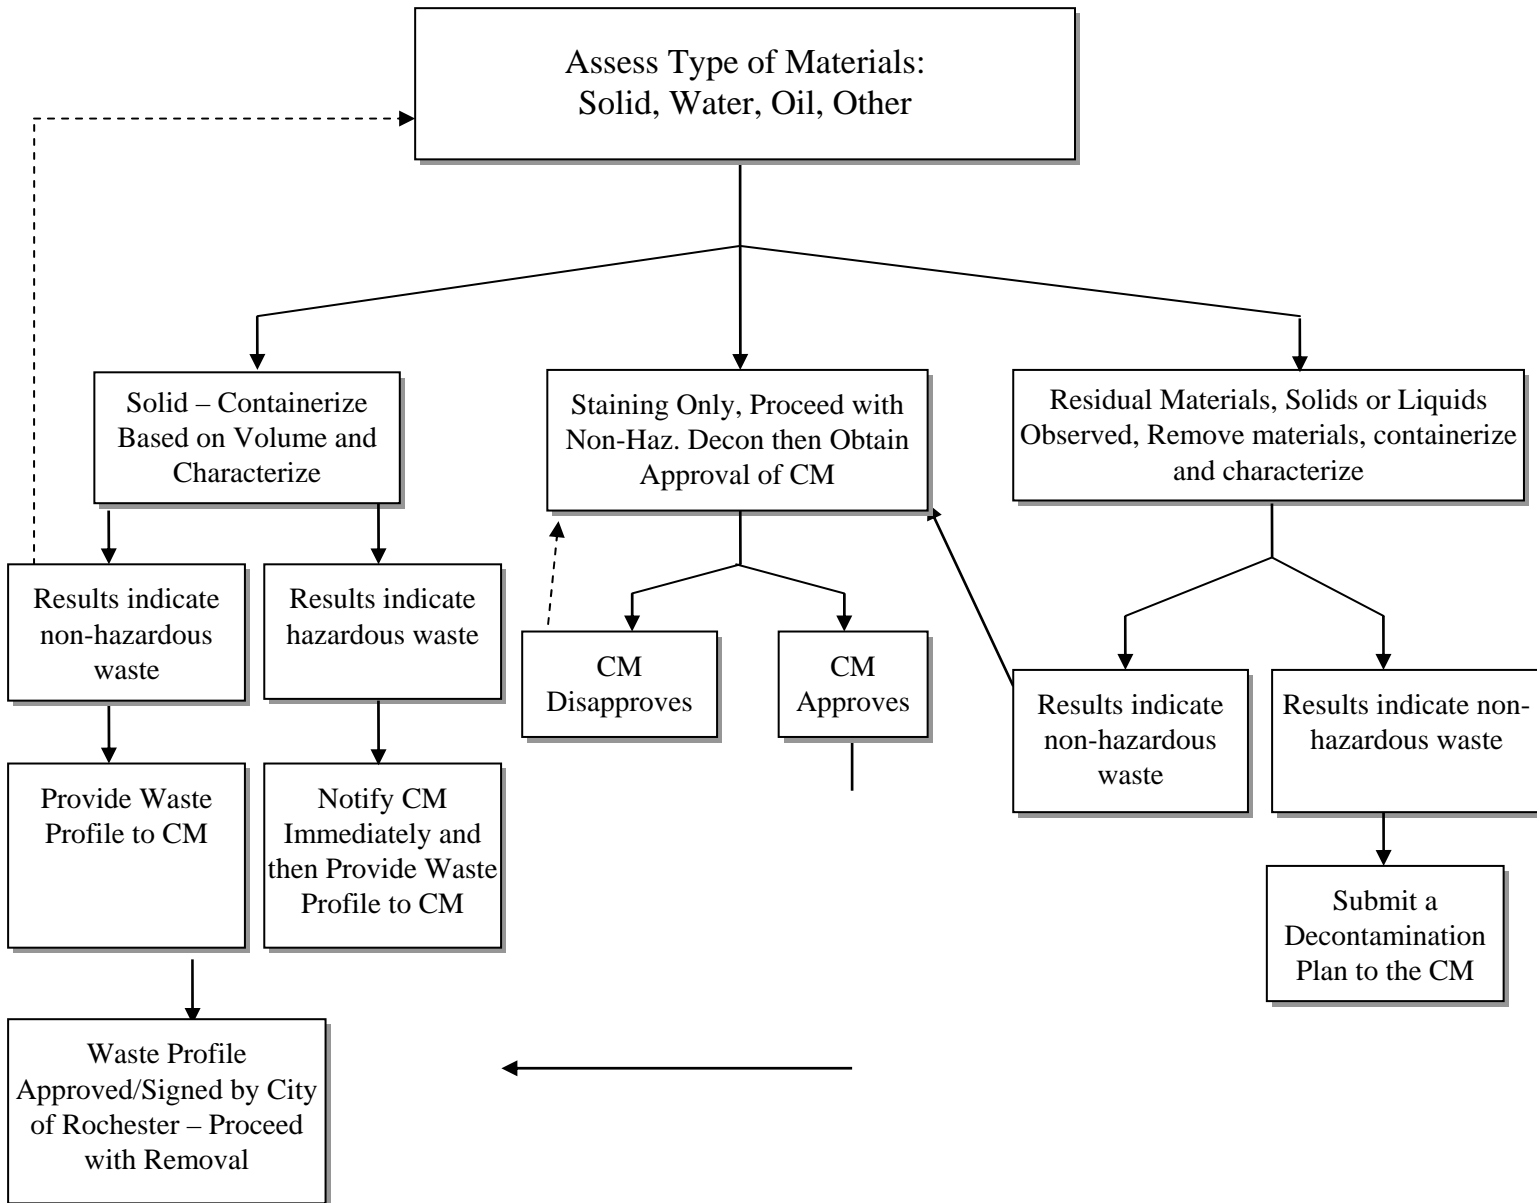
Assess Type of Materials: Solid, Water, Oil, Other

Solid – Containerize Based on Volume and Characterize

Staining Only, Proceed with Non-Haz. Decon then Obtain Approval of CM

Residual Materials, Solids or Liquids Observed, Remove materials, containerize and characterize

Results indicate non-hazardous waste

Results indicate hazardous waste

CM Disapproves

CM Approves

Results indicate non-hazardous waste

Results indicate non-hazardous waste

Provide Waste Profile to CM

Notify CM Immediately and then Provide Waste Profile to CM

Submit a Decontamination Plan to the CM

Waste Profile Approved/Signed by City of Rochester – Proceed with Removal